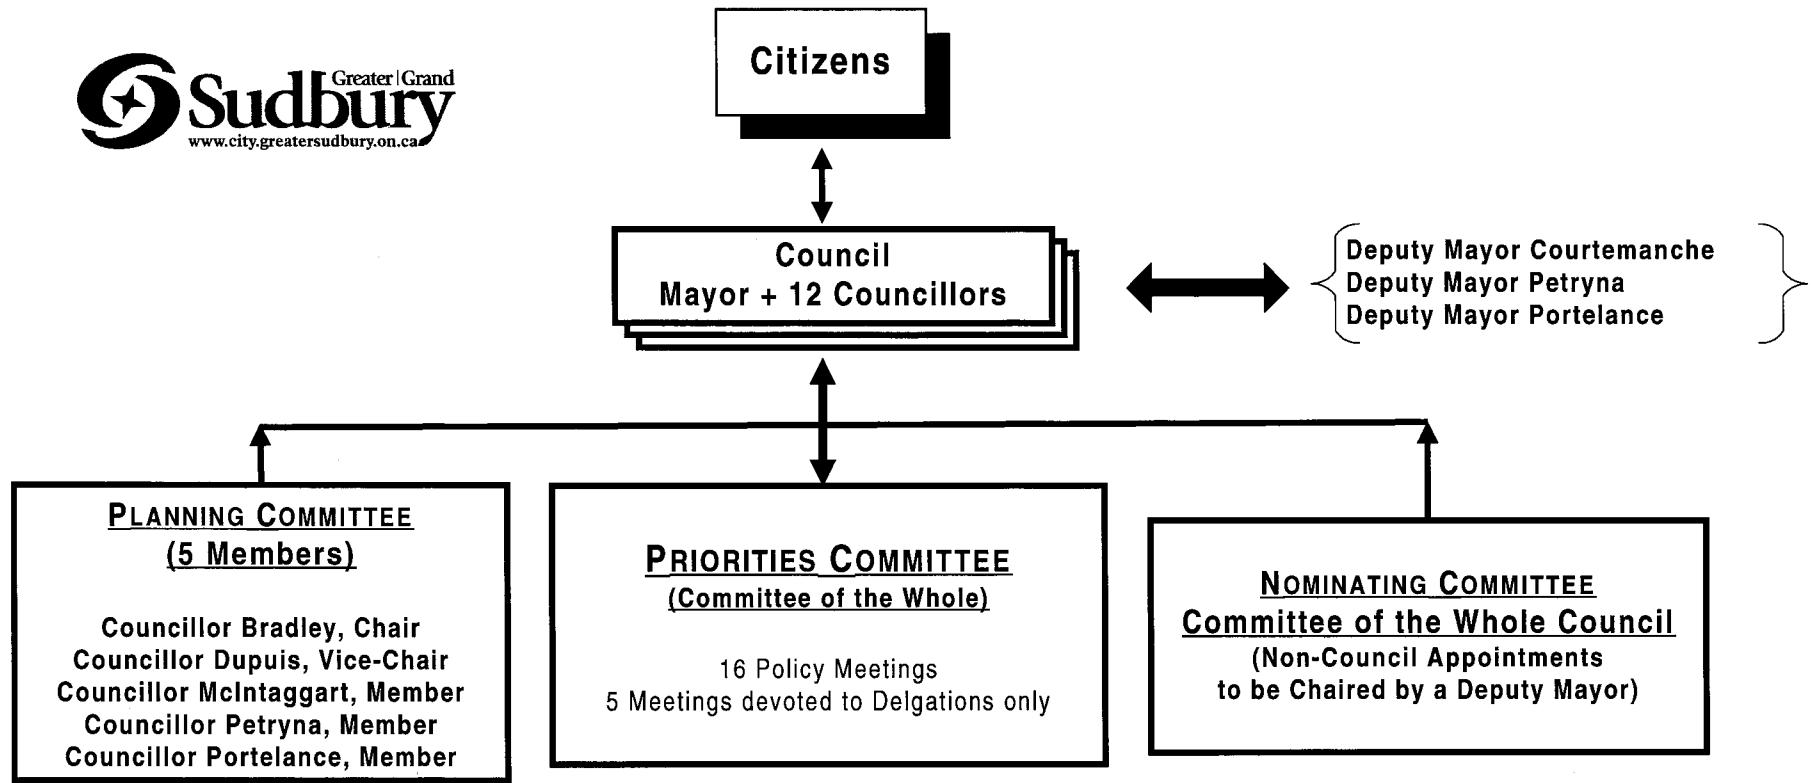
Greater | Grand
Sudbury
www.city.greatersudbury.on.ca

Citizens

Council
Mayor + 12 Councillors

Deputy Mayor Courtemanche
Deputy Mayor Petryna
Deputy Mayor Portelance

PLANNING COMMITTEE
(5 Members)

Councillor Bradley, Chair
Councillor Dupuis, Vice-Chair
Councillor McIntaggart, Member
Councillor Petryna, Member
Councillor Portelance, Member

PRIORITIES COMMITTEE
(Committee of the Whole)

16 Policy Meetings
5 Meetings devoted to Delgations only

NOMINATING COMMITTEE
Committee of the Whole Council
(Non-Council Appointments
to be Chaired by a Deputy Mayor)